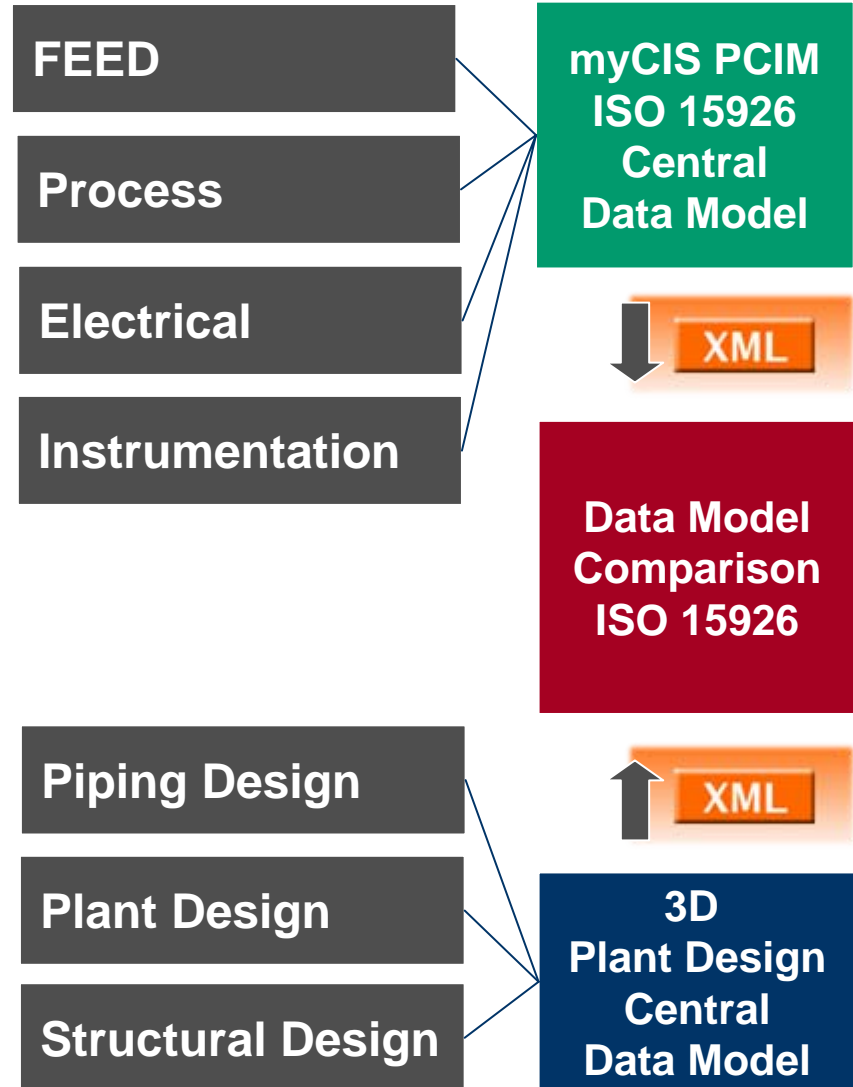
FEED

Process

Electrical

Instrumentation

myCIS PCIM
ISO 15926
Central
Data Model

XML

Data Model
Comparison
ISO 15926

XML

Piping Design

Plant Design

Structural Design

3D
Plant Design
Central
Data Model